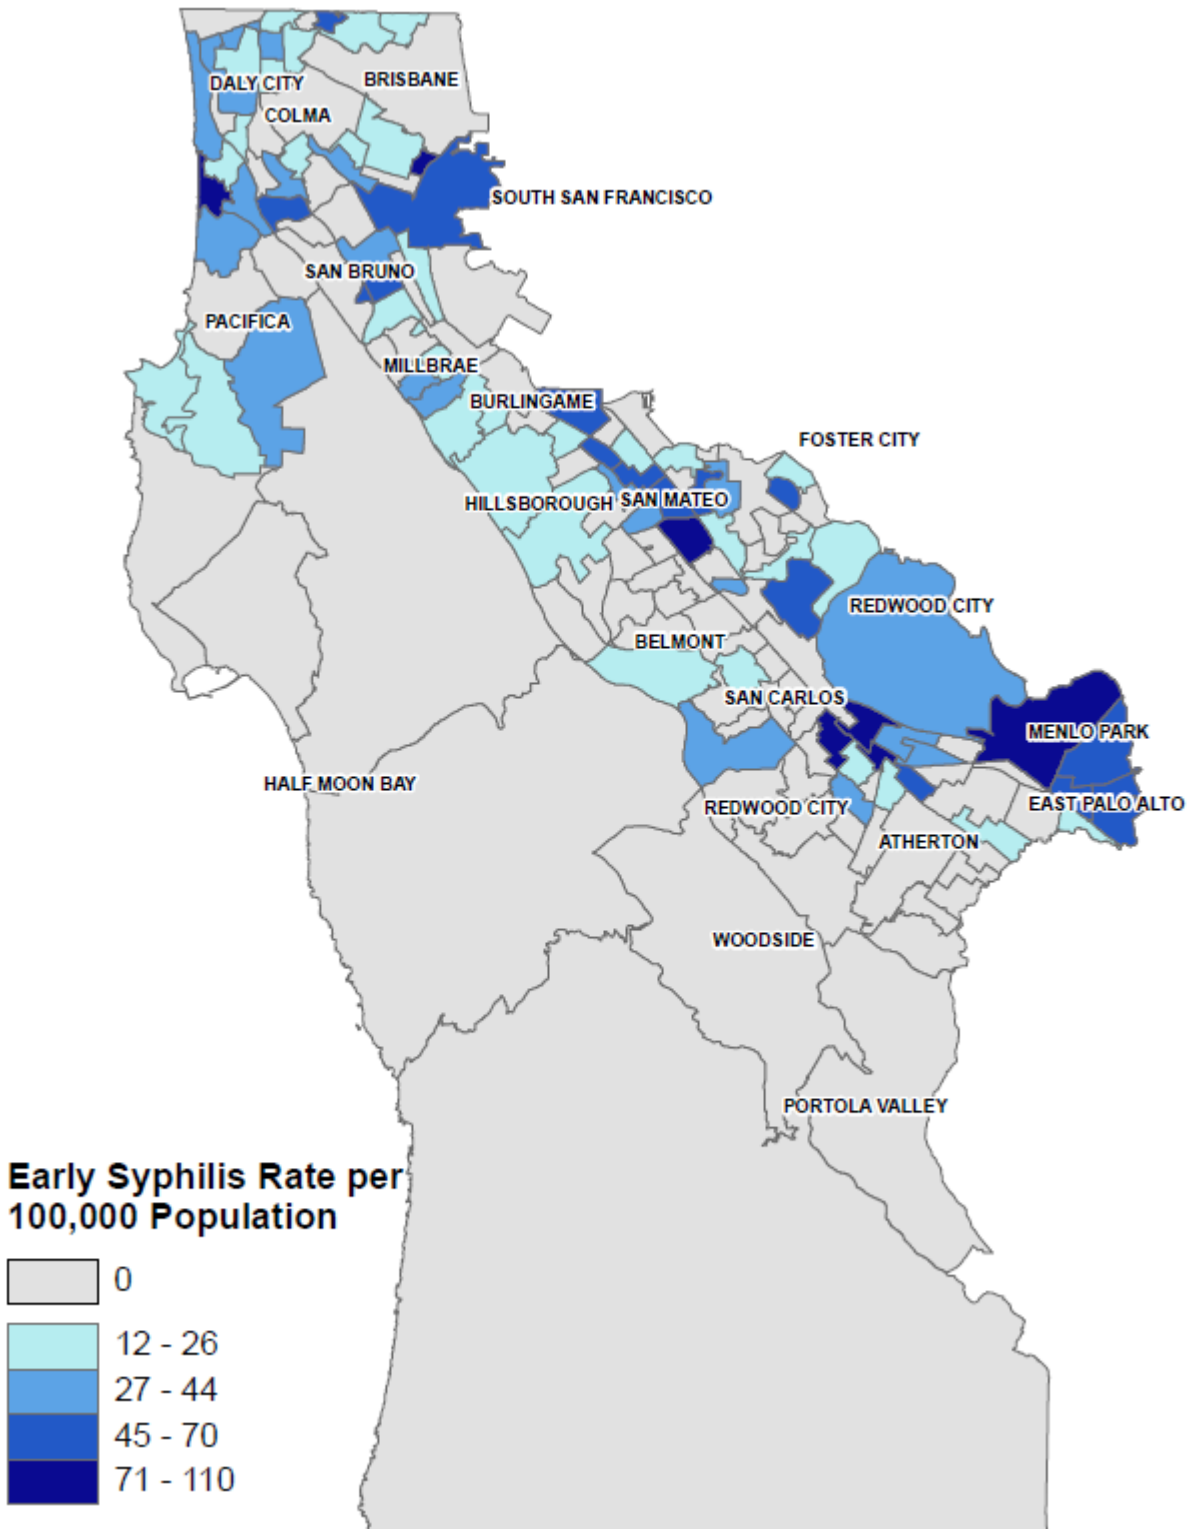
DALY CITY
BRISBANE
COLMA
SOUTH SAN FRANCISCO
SAN BRUNO
PACIFICA
MILLBRAE
BURLINGAME
FOSTER CITY
HILLSBOROUGH
SAN MATEO
REDWOOD CITY
BELMONT
SAN CARLOS
MENLO PARK
HALF MOON BAY
REDWOOD CITY
EAST PALO ALTO
ATHERTON
WOODSIDE
PORTOLA VALLEY

Early Syphilis Rate per 100,000 Population
0
12 - 26
27 - 44
45 - 70
71 - 110